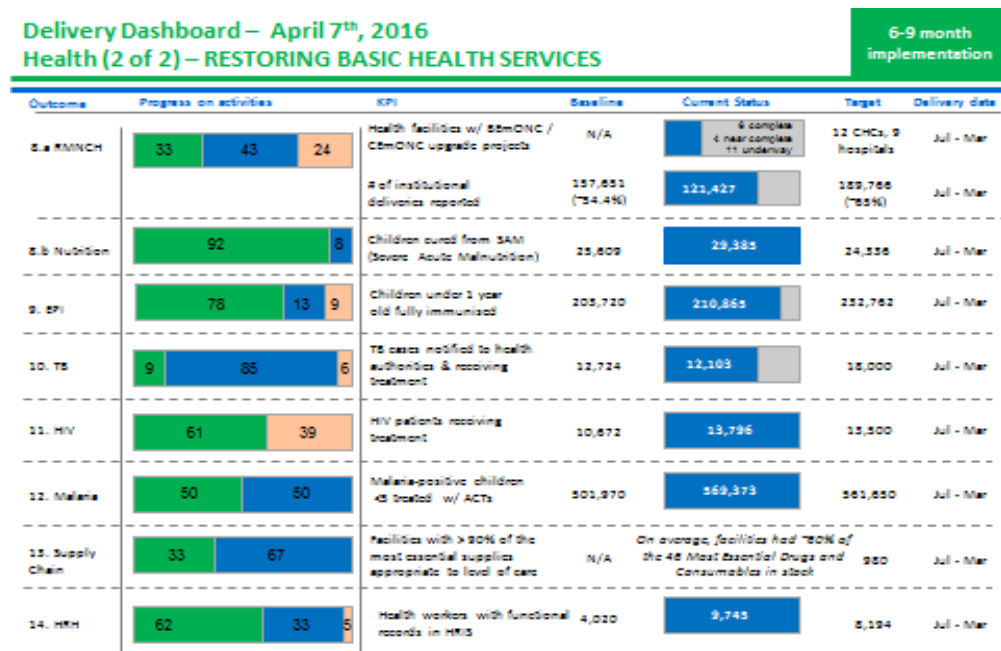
Delivery Dashboard – April 7th, 2016
Health (2 of 2) – RESTORING BASIC HEALTH SERVICES

6-9 month implementation

| Outcome | Progress on activities | KPI | Baseline | Current Status | Target | Delivery date |
|---|---|---|---|---|---|---|
| 8.a RMNCH | 33 43 24 | Health facilities w/ BEmONC / CEmONC upgrade projects | N/A | 6 complete 4 near complete 11 underway | 12 CHCs, 9 hospitals | Jul - Mar |
| | | # of institutional deliveries reported | 157,651 (~54.4%) | 121,427 | 189,766 (~65%) | Jul - Mar |
| 8.b Nutrition | 92 8 | Children cured from SAM (Severe Acute Malnutrition) | 25,609 | 29,385 | 24,336 | Jul - Mar |
| 9. EPI | 78 13 9 | Children under 1 year old fully immunised | 205,720 | 210,865 | 232,762 | Jul - Mar |
| 10. TB | 9 85 6 | TB cases notified to health authorities & receiving treatment | 12,724 | 12,103 | 18,000 | Jul - Mar |
| 11. HIV | 61 39 | HIV patients receiving treatment | 10,672 | 13,796 | 15,500 | Jul - Mar |
| 12. Malaria | 50 50 | Malaria-positive children 45 treated w/ ACTs | 501,970 | 569,373 | 561,650 | Jul - Mar |
| 13. Supply Chain | 33 67 | Facilities with >90% of the most essential supplies appropriate to level of care | N/A | On average, facilities had ~80% of the 48 Most Essential Drugs and Consumables in stock | 980 | Jul - Mar |
| 14. HRH | 62 33 5 | Health workers with functional records in HRIS | 4,030 | 9,745 | 8,194 | Jul - Mar |